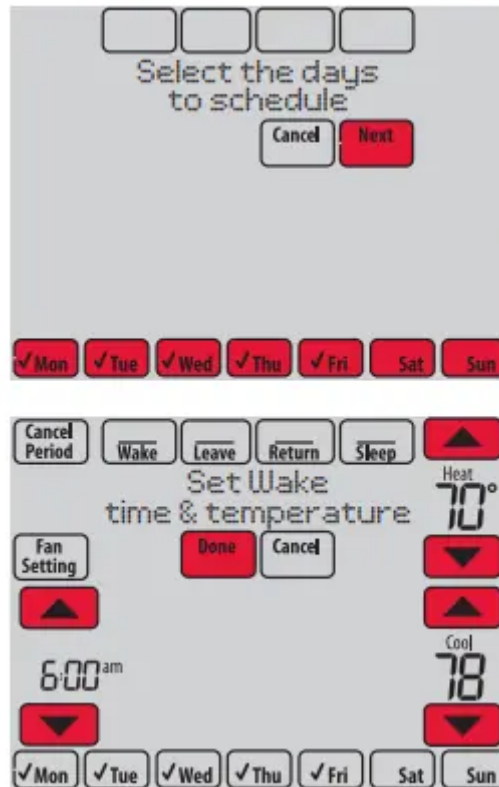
Select the days to schedule

Cancel
Next

✓Mon ✓Tue ✓Wed ✓Thu ✓Fri Sat Sun

Cancel Period
Wake
Leave
Return
Sleep

Set Wake time & temperature

Heat
70°

Fan Setting

Done
Cancel

6:00am

Cool
78

✓Mon ✓Tue ✓Wed ✓Thu ✓Fri Sat Sun